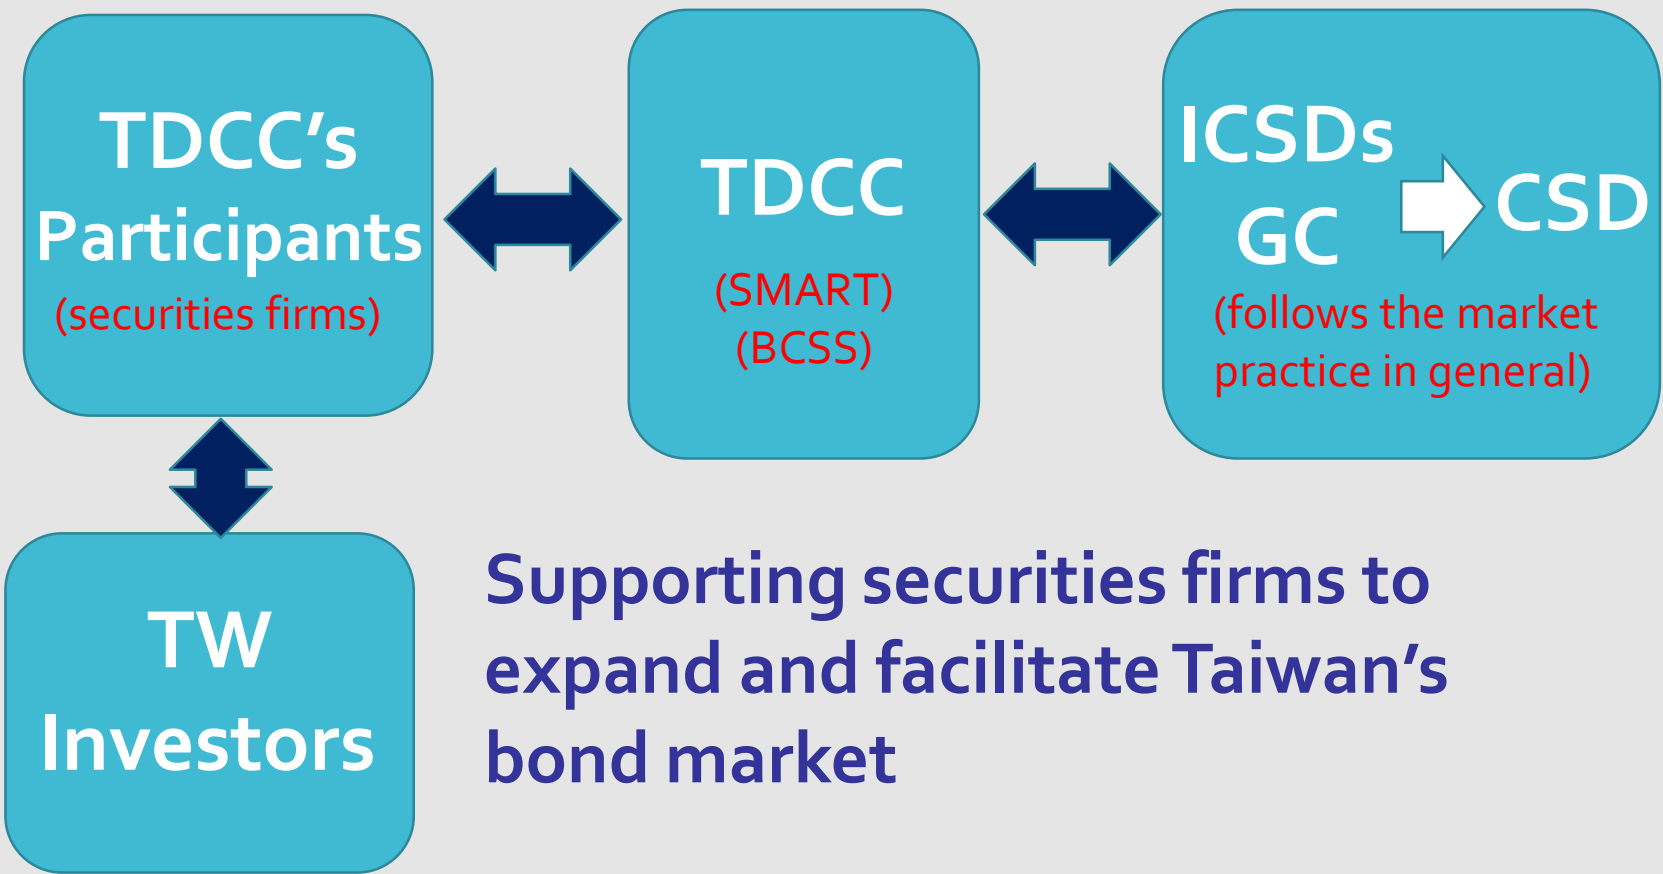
TDCC’s Participants
(securities firms)

TDCC
(SMART)
(BCSS)

ICSDs
GC
CSD
(follows the market practice in general)

TW Investors

Supporting securities firms to expand and facilitate Taiwan’s bond market